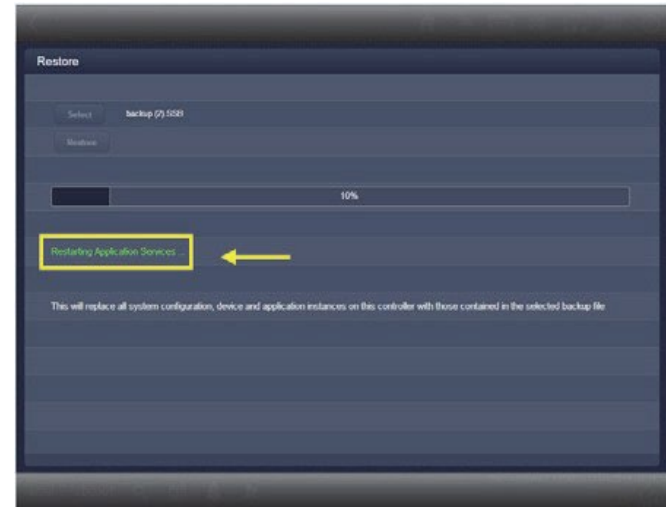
Restore

Select backup (2).SSB

Restore

10%

Restarting Application Services ...

This will replace all system configuration, device and application instances on this controller with those contained in the selected backup file